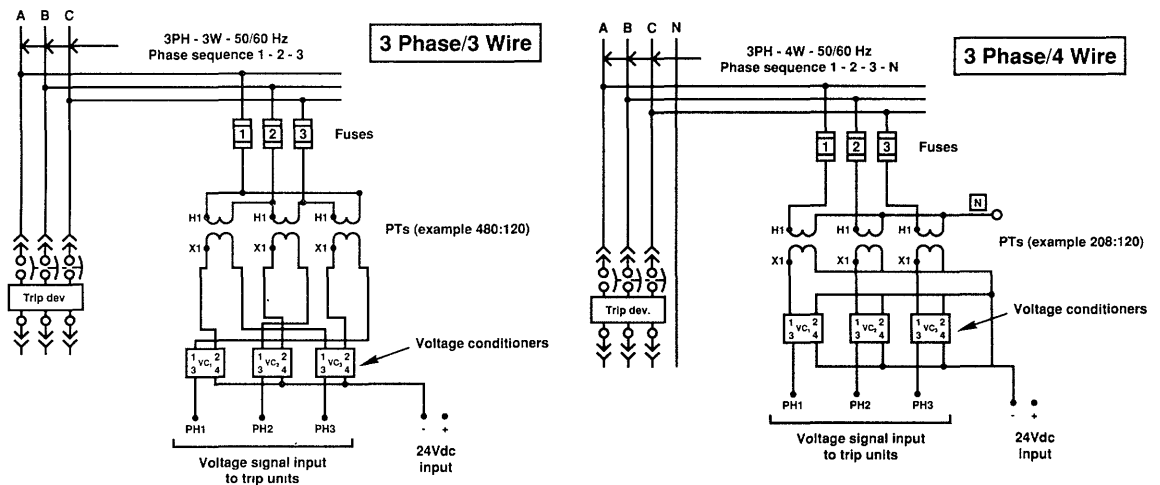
A B C

3PH - 3W - 50/60 Hz
Phase sequence 1 - 2 - 3

3 Phase/3 Wire

1 2 3

Fuses

H1 H1 H1

PTs (example 480:120)

X1 X1 X1

Trip dev

$1\ VC_1\ 2$
$3\ \ 4$

$1\ VC_2\ 2$
$3\ \ 4$

$1\ VC_3\ 2$
$3\ \ 4$

Voltage conditioners

PH1 PH2 PH3

- +

24Vdc
input

Voltage signal input
to trip units

A B C N

3PH - 4W - 50/60 Hz
Phase sequence 1 - 2 - 3 - N

3 Phase/4 Wire

1 2 3

Fuses

N

H1 H1 H1

PTs (example 208:120)

X1 X1 X1

Trip dev.

$1\ VC_1\ 2$
$3\ \ 4$

$1\ VC_2\ 2$
$3\ \ 4$

$1\ VC_3\ 2$
$3\ \ 4$

Voltage conditioners

PH1 PH2 PH3

- +

24Vdc
Input

Voltage signal input
to trip units